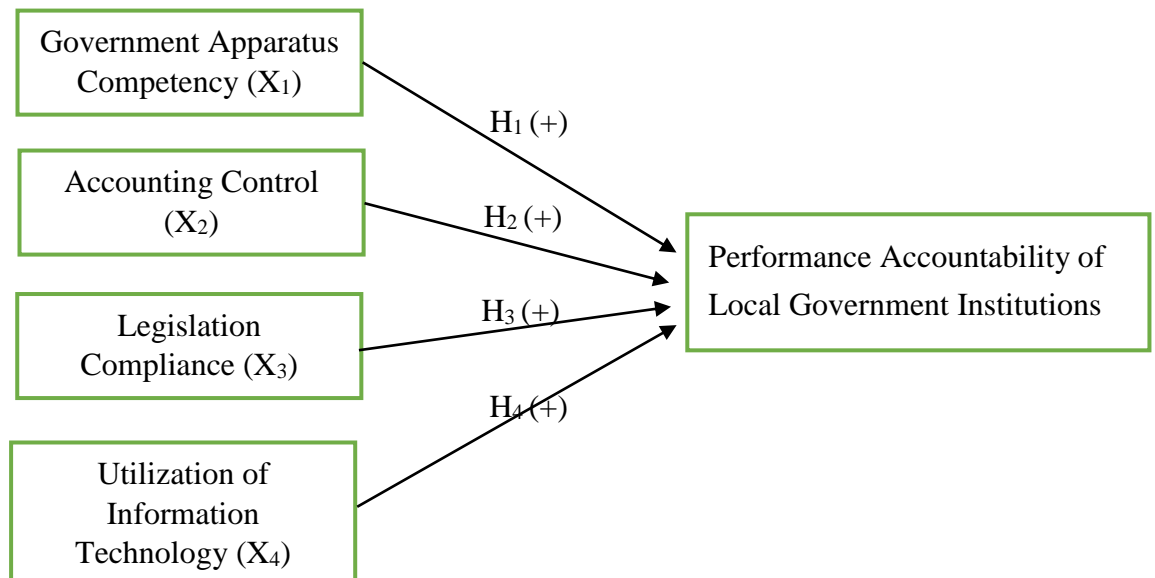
Government Apparatus Competency ($X_1$)

Accounting Control ($X_2$)

Legislation Compliance ($X_3$)

Utilization of Information Technology ($X_4$)

$H_1$ (+)

$H_2$ (+)

$H_3$ (+)

$H_4$ (+)

Performance Accountability of Local Government Institutions